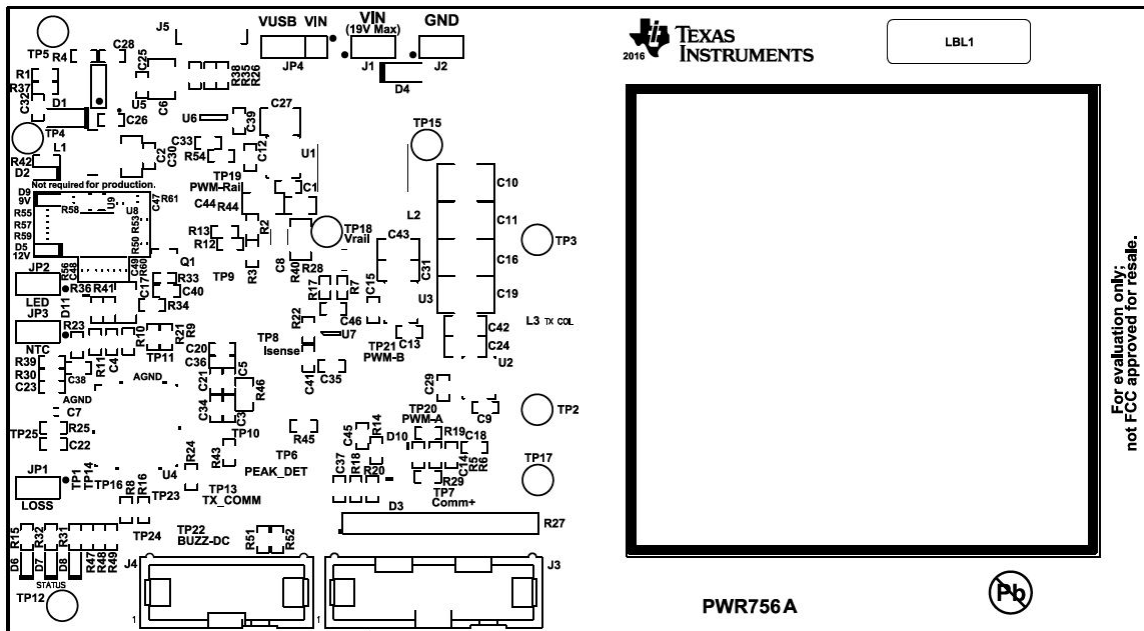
TP5 R4 C28 J5 VUSB VIN VIN (19V Max) GND
R1 R37 C32 D1 C25 U5 C6 R38 R35 R26 JP4 J1 J2 D4
TP4 C26 U6 C39 C27
R42 L1 D2 C2 C30 C33 R54 C12 U1 TP15
Not required for production.
D9 9V R55 R57 R59 D5 12V R58 U9 U8 C47 R61 R53 R50
TP19 PWM-Rail C1 C44 R44 C10
R13 R12 R2 TP18 Vrail L2 C11
JP2 R56 C48 C49 R60 Q1 R33 C40 TP9 R3 C8 R40 R28 C43 C16 TP3
LED R36 R41 C17 R34 R17 R7 C15 C31 C19
JP3 D11 R23 R21 R9 R10 R22 C46 U7 U3 L3 TX COL
NTC C4 R11 TP11 TP8 Isense C13 TP21 PWM-B C42 C24 U2
R39 R30 C23 C38 AGND C20 C36 C21 C5 R46 C41 C35
AGND C7 C34 C3 C29 C9 TP2
TP25 R25 C22 TP10 R45 TP20 PWM-A
TP6 C45 R14 D10 R19 C18
JP1 TP1 TP14 TP16 R24 U4 R43 PEAK_DET C37 R18 R20 C14 R5 R6 TP17
LOSS R8 R16 TP23 TP13 TX_COMM R29 TP7 Comm+
TP24 TP22 BUZZ-DC D3 R27
R15 R32 R31 R47 R48 R49 R51 R52
D6 D7 D8 STATUS J4 J3
TP12 1 1
TEXAS INSTRUMENTS 2016
LBL1
For evaluation only; not FCC approved for resale.
PWR756A
Pb